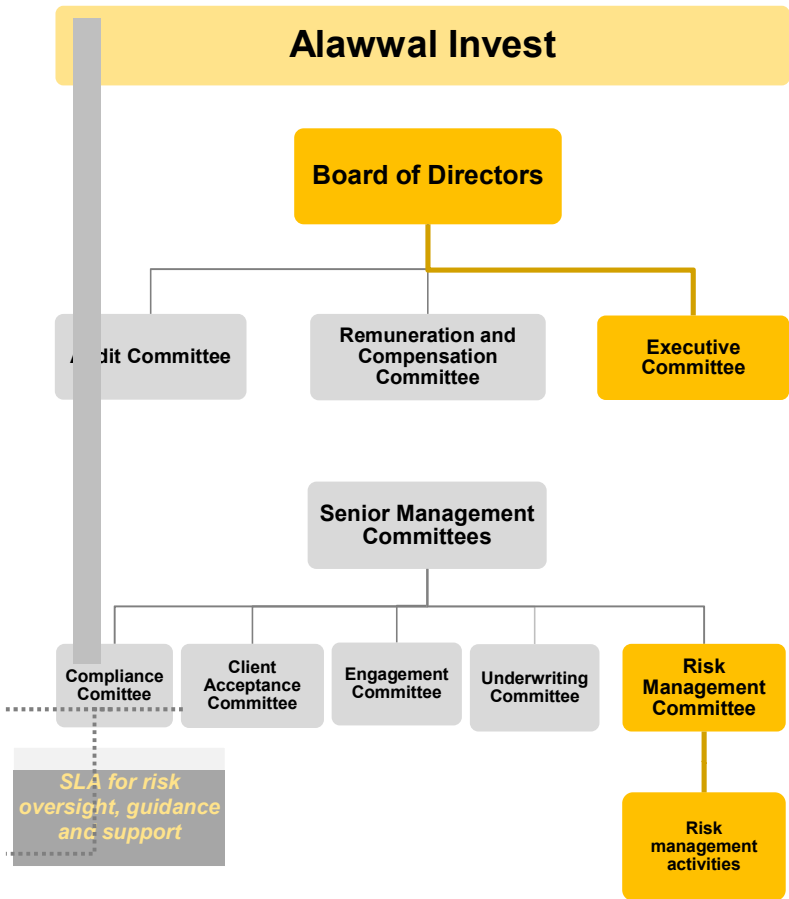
Alawwal Invest

Board of Directors

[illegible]dit Committee

Remuneration and Compensation Committee

Executive Committee

Senior Management Committees

Compliance Comittee

Client Acceptance Committee

Engagement Committee

Underwriting Committee

Risk Management Committee

SLA for risk oversight, guidance and support

Risk management activities